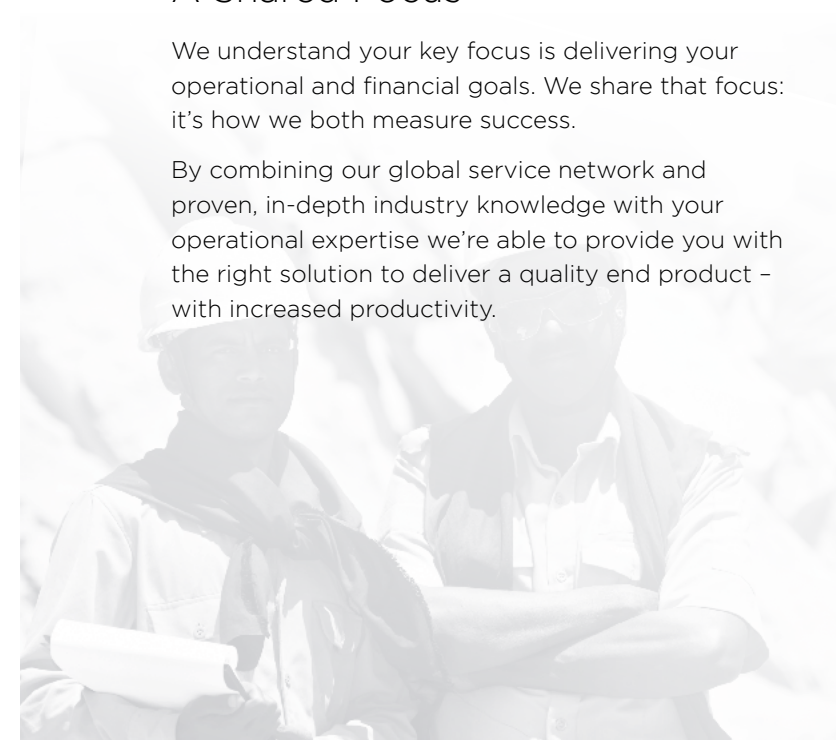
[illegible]

We understand your key focus is delivering your operational and financial goals. We share that focus: it's how we both measure success.

By combining our global service network and proven, in-depth industry knowledge with your operational expertise we're able to provide you with the right solution to deliver a quality end product – with increased productivity.